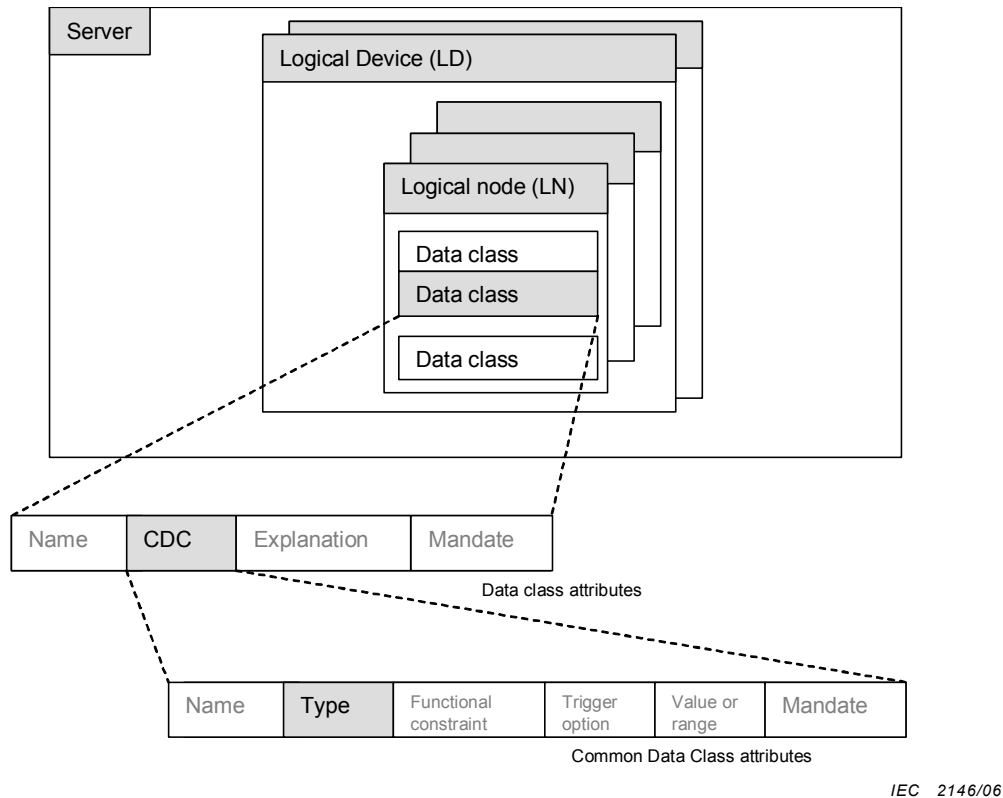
Server

Logical Device (LD)

Logical node (LN)

Data class

Data class

Data class

| Name | CDC | Explanation | Mandate |
|---|---|---|---|

Data class attributes

| Name | Type | Functional constraint | Trigger option | Value or range | Mandate |
|---|---|---|---|---|---|

Common Data Class attributes

IEC 2146/06